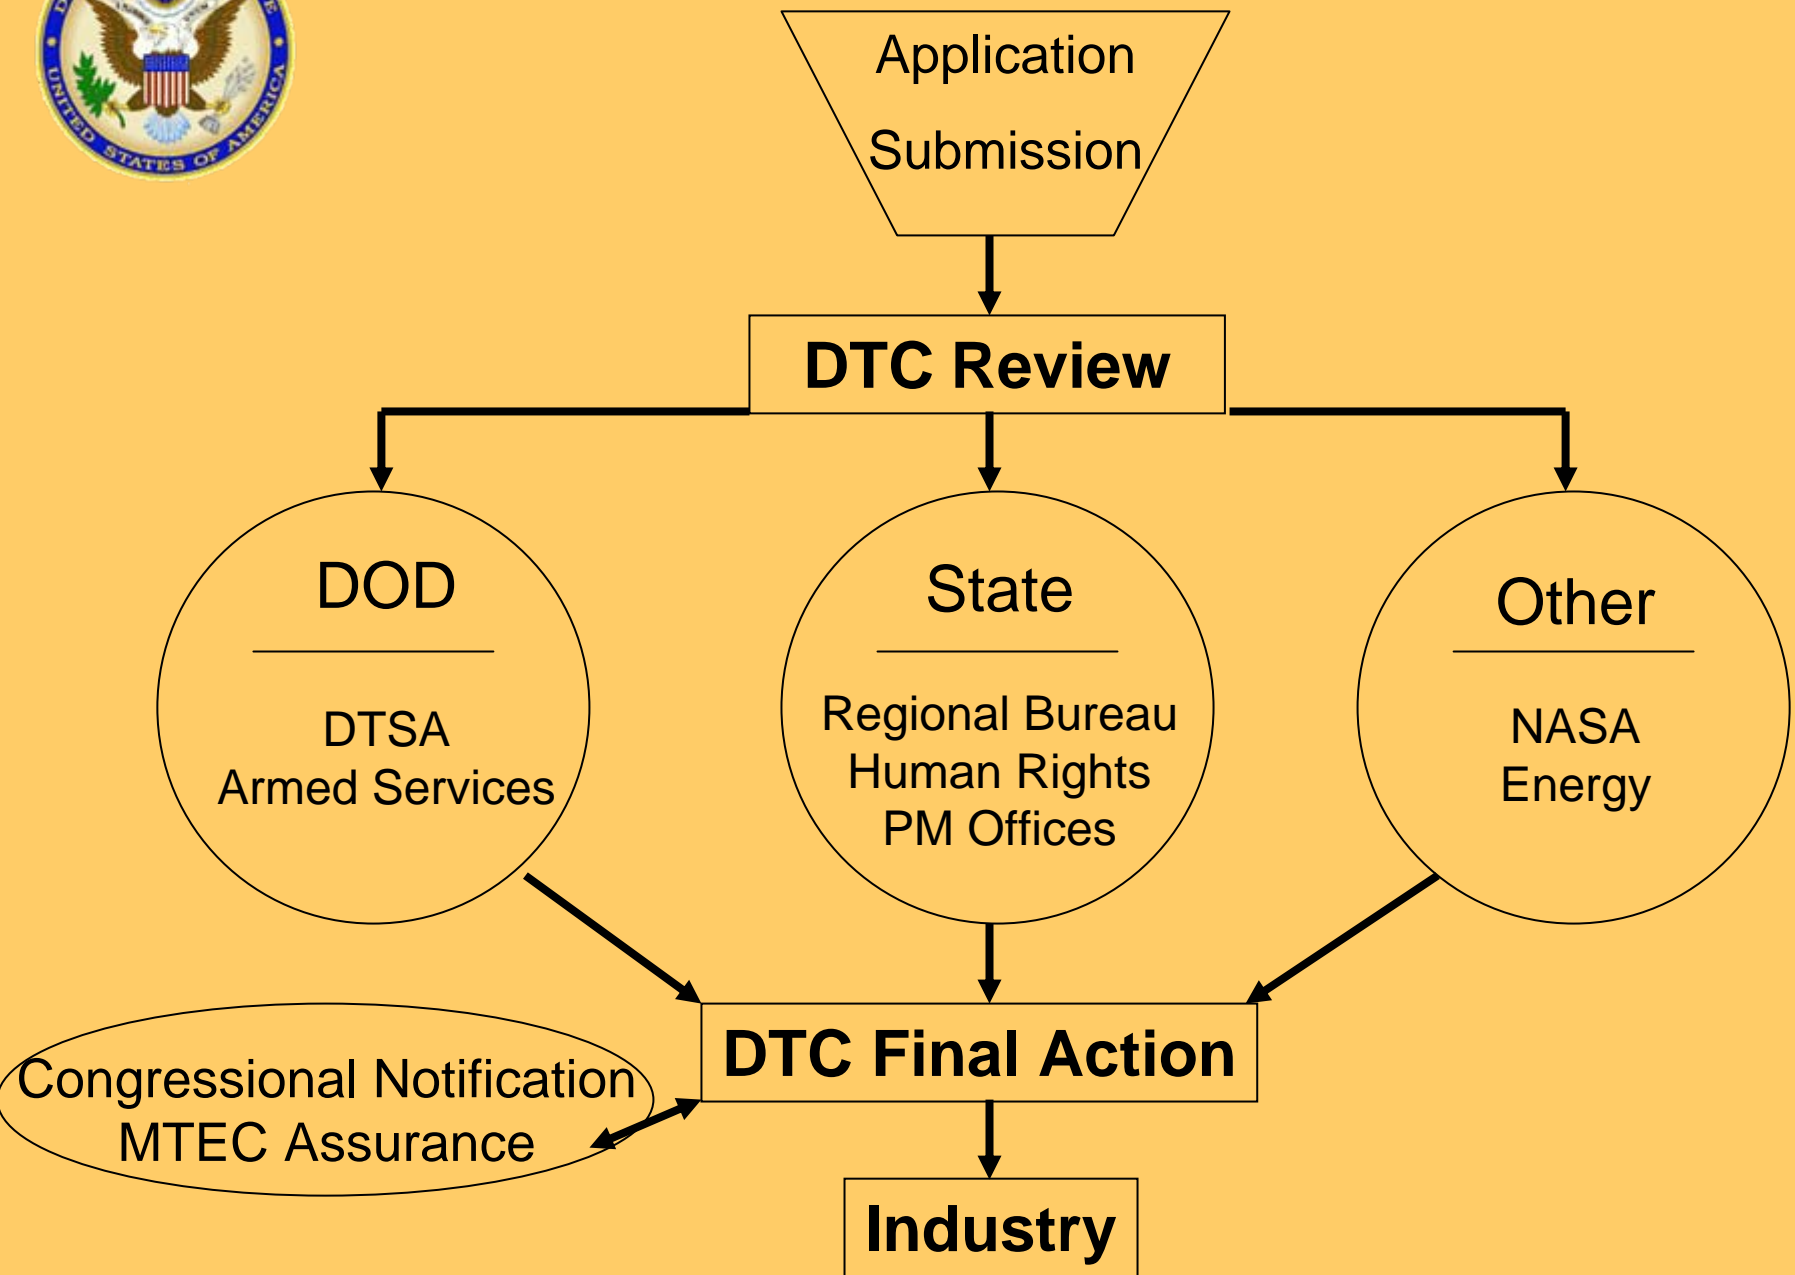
UNITED STATES OF AMERICA

Application Submission

DTC Review

DOD

DTSA
Armed Services

State

Regional Bureau
Human Rights
PM Offices

Other

NASA
Energy

Congressional Notification
MTEC Assurance

DTC Final Action

Industry